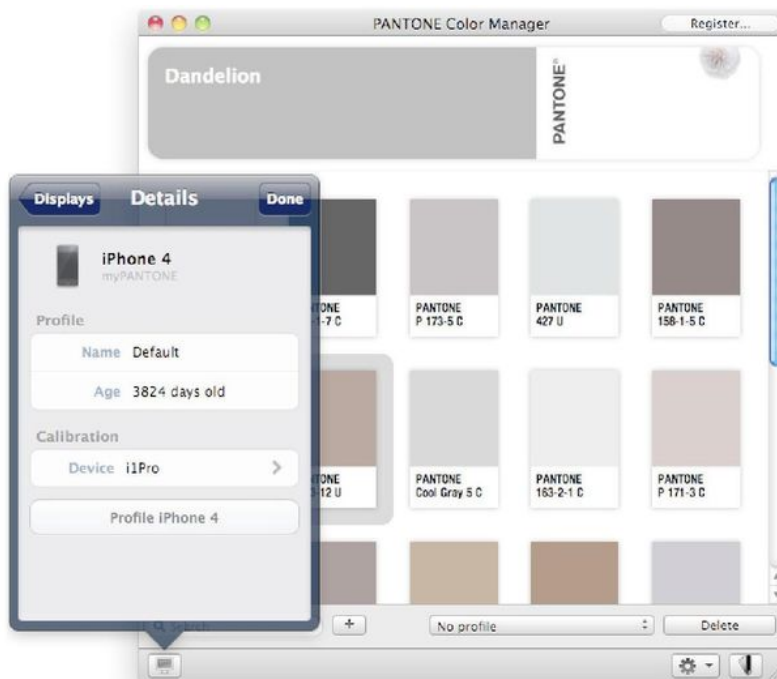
PANTONE Color Manager

Register...

Dandelion

PANTONE®

Displays

Details

Done

iPhone 4
myPANTONE

Profile

Name Default

Age 3824 days old

Calibration

Device i1Pro

Profile iPhone 4

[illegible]TONE
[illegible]-7 C

PANTONE
P 173-5 C

PANTONE
427 U

PANTONE
158-1-5 C

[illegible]TONE
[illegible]-12 U

PANTONE
Cool Gray 5 C

PANTONE
163-2-1 C

PANTONE
P 171-3 C

+

No profile

Delete